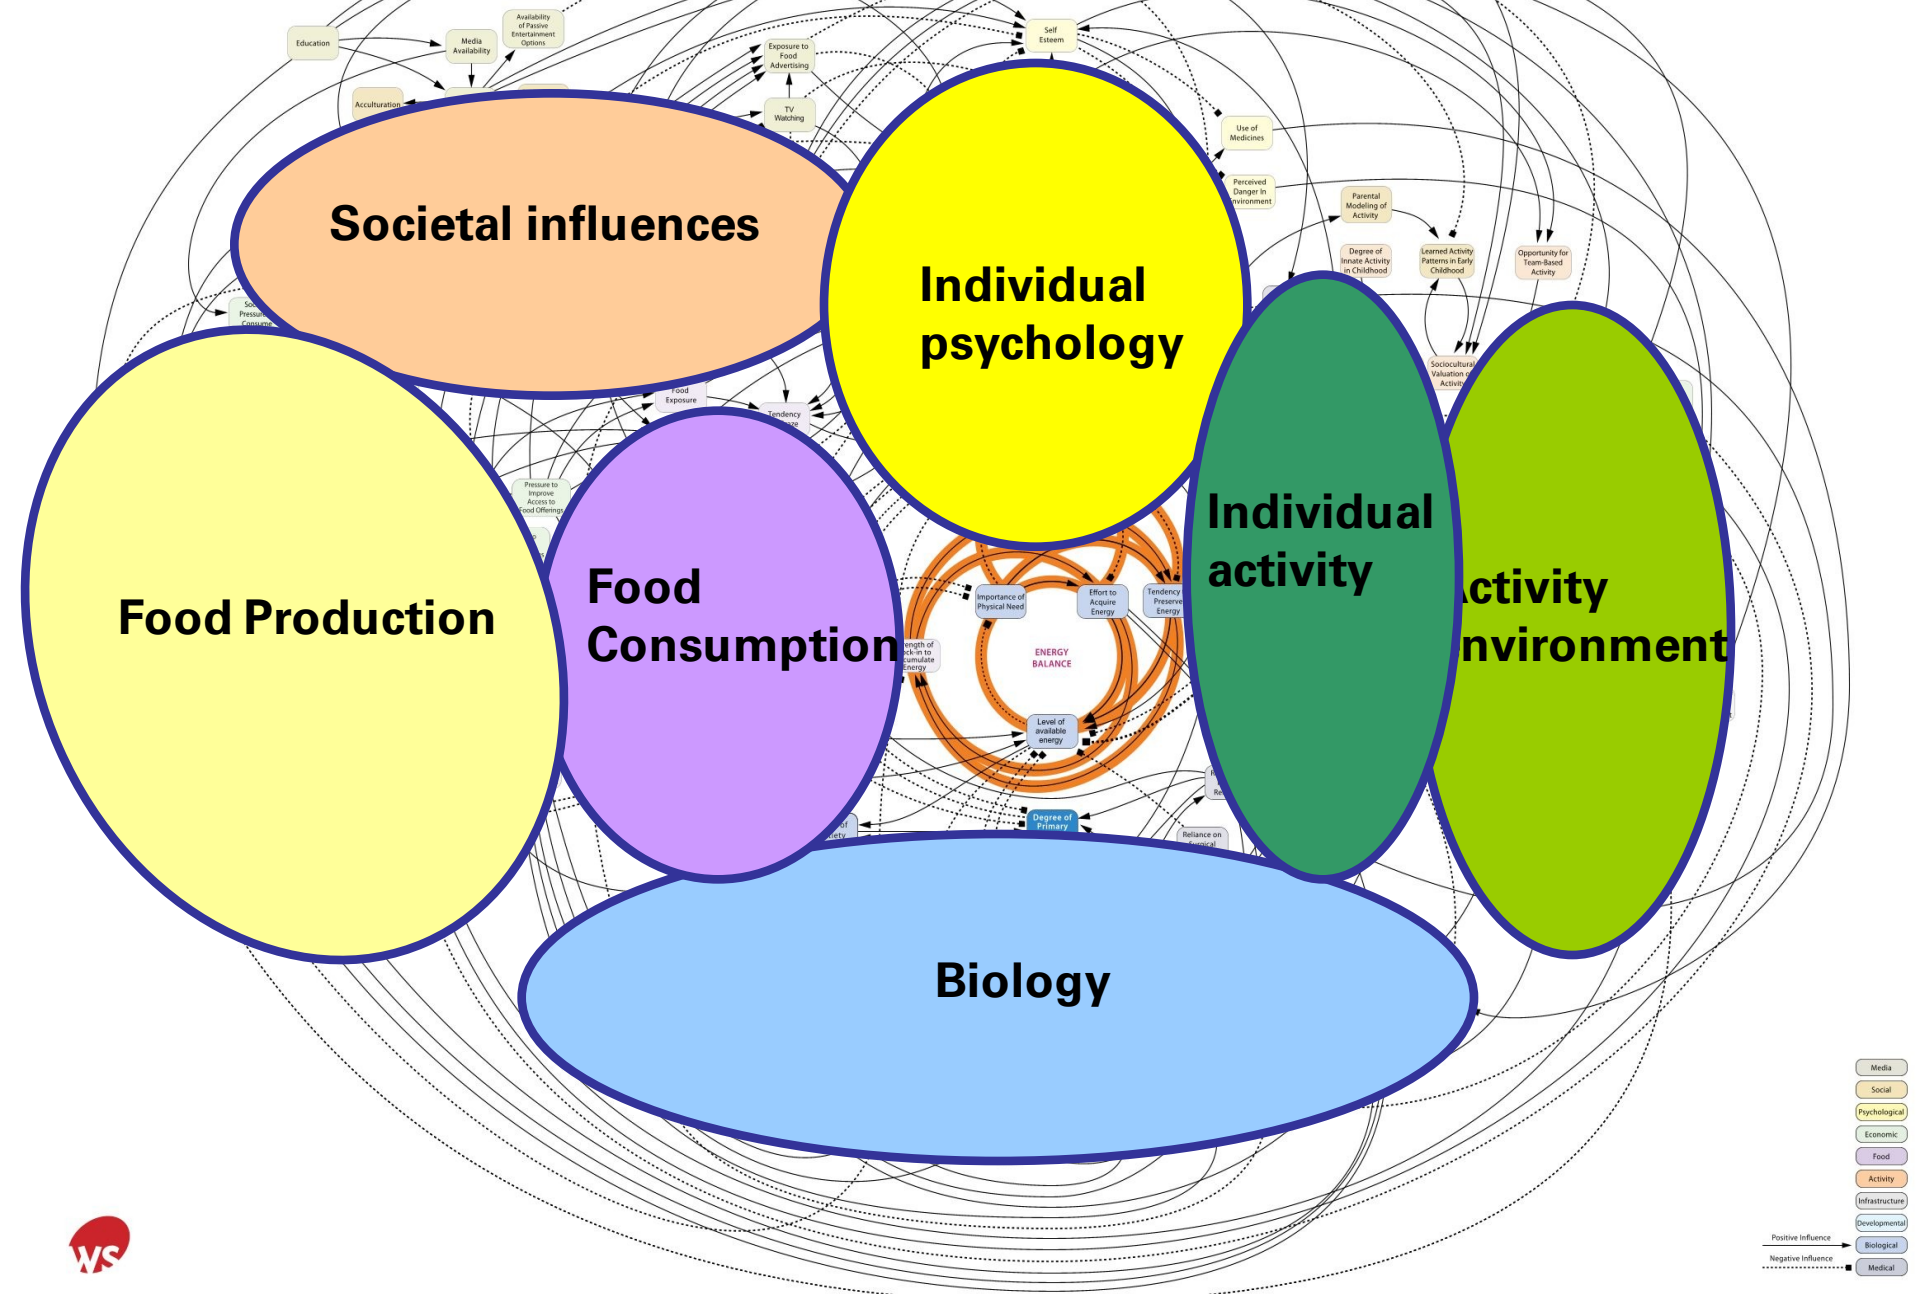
Education

Media Availability

Availability of Passive Entertainment Options

Exposure to Food Advertising

TV Watching

Self Esteem

Acculturation

Use of Medicines

Perceived Danger in Environment

Parental Modeling of Activity

Degree of Innate Activity in Childhood

Learned Activity Patterns in Early Childhood

Opportunity for Team-Based Activity

Societal influences

Individual psychology

Food Exposure

Tendency

Pressure to Improve Access to Food Offerings

Sociocultural Valuation of Activity

Food Production

Food Consumption

Individual activity

Activity Environment

Importance of Physical Need

Effort to Acquire Energy

Tendency to Preserve Energy

ENERGY BALANCE

Level of available energy

Degree of Primary

Reliance on Surgical

Biology

Media

Social

Psychological

Economic

Food

Activity

Infrastructure

Developmental

Biological

Medical

Positive Influence

Negative Influence

WS